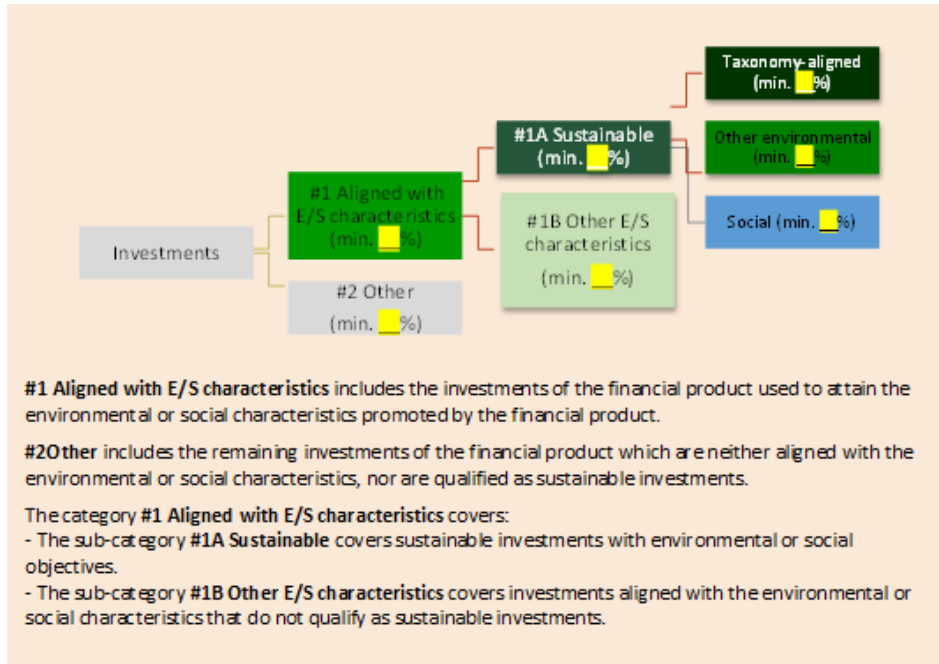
Investments

#1 Aligned with E/S characteristics (min. __%)

#2 Other (min. __%)

#1A Sustainable (min. __%)

#1B Other E/S characteristics (min. __%)

Taxonomy-aligned (min. __%)

Other environmental (min. __%)

Social (min. __%)

**#1 Aligned with E/S characteristics** includes the investments of the financial product used to attain the environmental or social characteristics promoted by the financial product.

**#2Other** includes the remaining investments of the financial product which are neither aligned with the environmental or social characteristics, nor are qualified as sustainable investments.

The category **#1 Aligned with E/S characteristics** covers:
- The sub-category **#1A Sustainable** covers sustainable investments with environmental or social objectives.
- The sub-category **#1B Other E/S characteristics** covers investments aligned with the environmental or social characteristics that do not qualify as sustainable investments.